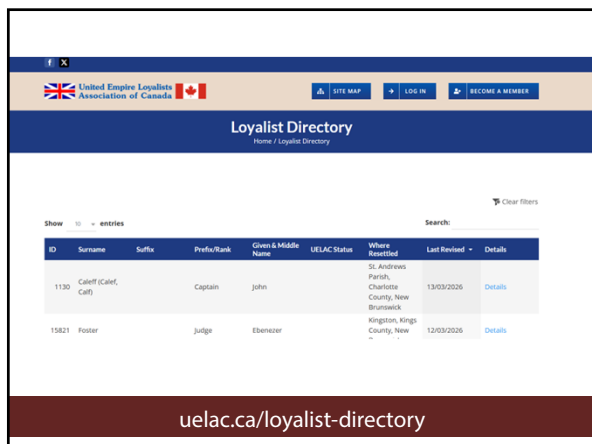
f X

United Empire Loyalists' Association of Canada

SITE MAP LOG IN BECOME A MEMBER

Loyalist Directory

Home / Loyalist Directory

Clear filters

Show 10 entries

Search:

| ID | Surname | Suffix | Prefix/Rank | Given & Middle Name | UELAC Status | Where Resettled | Last Revised | Details |
|---|---|---|---|---|---|---|---|---|
| 1130 | Caleff (Calef, Calf) | | Captain | John | | St. Andrews Parish, Charlotte County, New Brunswick | 13/03/2026 | Details |
| 15821 | Foster | | Judge | Ebenezer | | Kingston, Kings County, New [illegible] | 12/03/2026 | Details |

uelac.ca/loyalist-directory